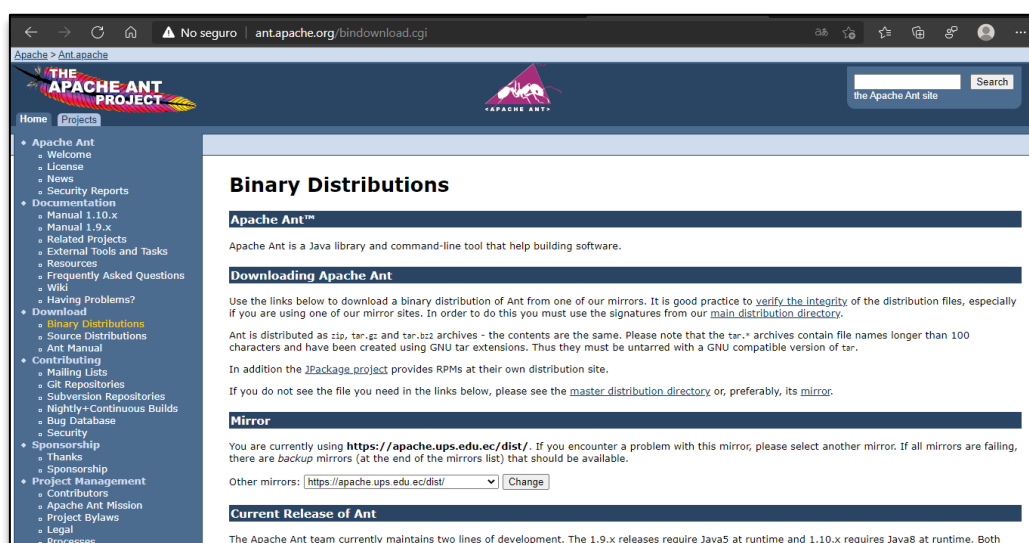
No seguro | ant.apache.org/bindownload.cgi

Apache > Ant.apache

THE APACHE ANT PROJECT

APACHE ANT

Search

the Apache Ant site

Home Projects

Apache Ant
Welcome
License
News
Security Reports
Documentation
Manual 1.10.x
Manual 1.9.x
Related Projects
External Tools and Tasks
Resources
Frequently Asked Questions
Wiki
Having Problems?
Download
Binary Distributions
Source Distributions
Ant Manual
Contributing
Mailing Lists
Git Repositories
Subversion Repositories
Nightly+Continuous Builds
Bug Database
Security
Sponsorship
Thanks
Sponsorship
Project Management
Contributors
Apache Ant Mission
Project Bylaws
Legal
Processes

Binary Distributions

Apache Ant™

Apache Ant is a Java library and command-line tool that help building software.

Downloading Apache Ant

Use the links below to download a binary distribution of Ant from one of our mirrors. It is good practice to verify the integrity of the distribution files, especially if you are using one of our mirror sites. In order to do this you must use the signatures from our main distribution directory.

Ant is distributed as zip, tar.gz and tar.bz2 archives - the contents are the same. Please note that the tar.* archives contain file names longer than 100 characters and have been created using GNU tar extensions. Thus they must be untarred with a GNU compatible version of tar.

In addition the JPackage project provides RPMs at their own distribution site.

If you do not see the file you need in the links below, please see the master distribution directory or, preferably, its mirror.

Mirror

You are currently using https://apache.ups.edu.ec/dist/. If you encounter a problem with this mirror, please select another mirror. If all mirrors are failing, there are backup mirrors (at the end of the mirrors list) that should be available.

Other mirrors: https://apache.ups.edu.ec/dist/ Change

Current Release of Ant

The Apache Ant team currently maintains two lines of development. The 1.9.x releases require Java5 at runtime and 1.10.x requires Java8 at runtime. Both